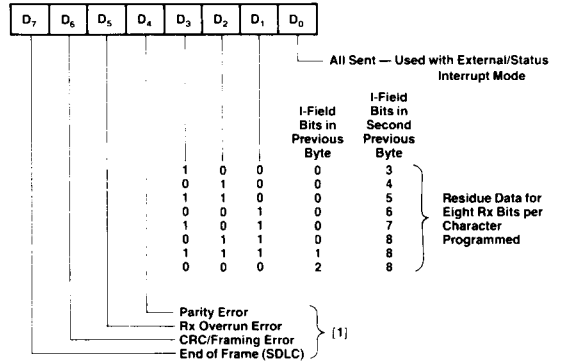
| $D_7$ | $D_6$ | $D_5$ | $D_4$ | $D_3$ | $D_2$ | $D_1$ | $D_0$ |
|---|---|---|---|---|---|---|---|

All Sent — Used with External/Status Interrupt Mode

| $D_3$ | $D_2$ | $D_1$ | I-Field Bits in Previous Byte | I-Field Bits in Second Previous Byte |
|---|---|---|---|---|
| 1 | 0 | 0 | 0 | 3 |
| 0 | 1 | 0 | 0 | 4 |
| 1 | 1 | 0 | 0 | 5 |
| 0 | 0 | 1 | 0 | 6 |
| 1 | 0 | 1 | 0 | 7 |
| 0 | 1 | 1 | 0 | 8 |
| 1 | 1 | 1 | 1 | 8 |
| 0 | 0 | 0 | 2 | 8 |

Residue Data for Eight Rx Bits per Character Programmed

Parity Error
Rx Overrun Error
CRC/Framing Error
End of Frame (SDLC)
[1]